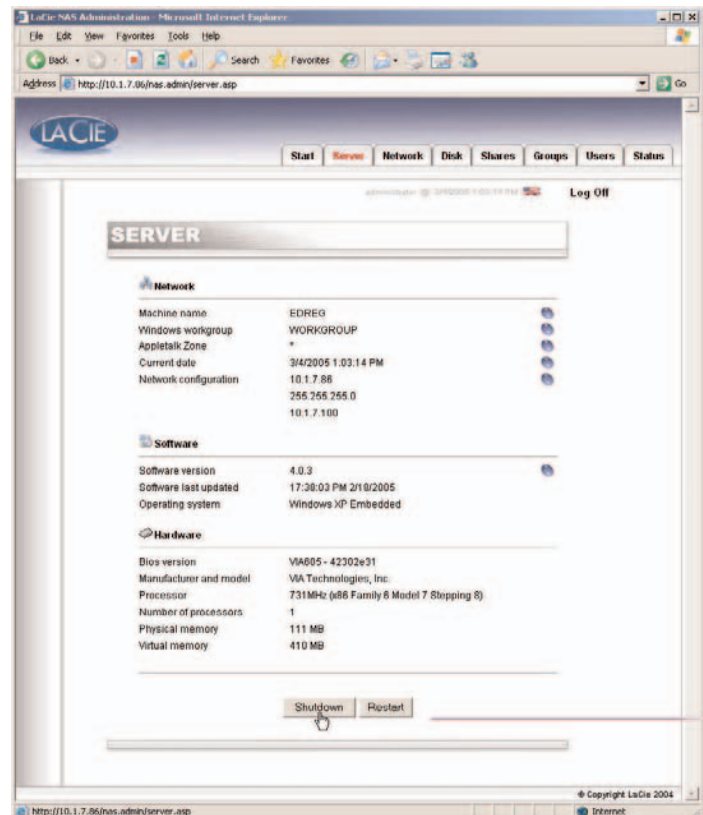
LaCie NAS Administration - Microsoft Internet Explorer

File Edit View Favorites Tools Help

Back Search Favorites

Address http://10.1.7.86/nas.admin/server.asp Go

LACIE

Start Server Network Disk Shares Groups Users Status

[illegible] Log Off

SERVER

Network

| | |
|---|---|
| Machine name | EDREG |
| Windows workgroup | WORKGROUP |
| Appletalk Zone | * |
| Current date | 3/4/2005 1:03:14 PM |
| Network configuration | 10.1.7.86 |
| | 255.255.255.0 |
| | 10.1.7.100 |

Software

| | |
|---|---|
| Software version | 4.0.3 |
| Software last updated | 17:38:03 PM 2/18/2005 |
| Operating system | Windows XP Embedded |

Hardware

| | |
|---|---|
| Bios version | VIA605 - 42302e31 |
| Manufacturer and model | VIA Technologies, Inc. |
| Processor | 731MHz (x86 Family 6 Model 7 Stepping 8) |
| Number of processors | 1 |
| Physical memory | 111 MB |
| Virtual memory | 410 MB |

Shutdown Restart

© Copyright LaCie 2004

http://10.1.7.86/nas.admin/server.asp Internet